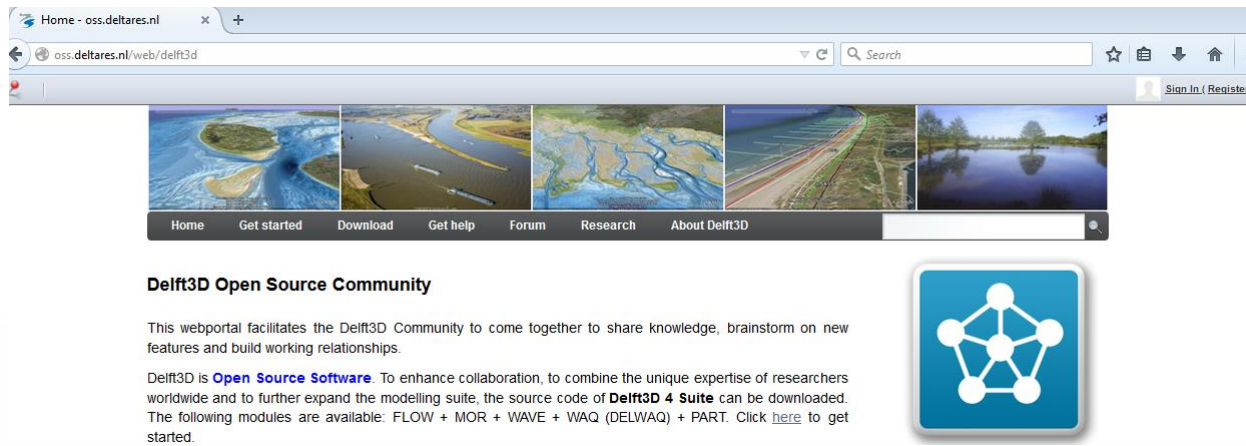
Home - oss.deltares.nl

oss.deltares.nl/web/delft3d

Search

Sign In | Registe

Home Get started Download Get help Forum Research About Delft3D

Delft3D Open Source Community

This webportal facilitates the Delft3D Community to come together to share knowledge, brainstorm on new features and build working relationships.

Delft3D is Open Source Software. To enhance collaboration, to combine the unique expertise of researchers worldwide and to further expand the modelling suite, the source code of Delft3D 4 Suite can be downloaded. The following modules are available: FLOW + MOR + WAVE + WAQ (DELWAQ) + PART. Click here to get started.